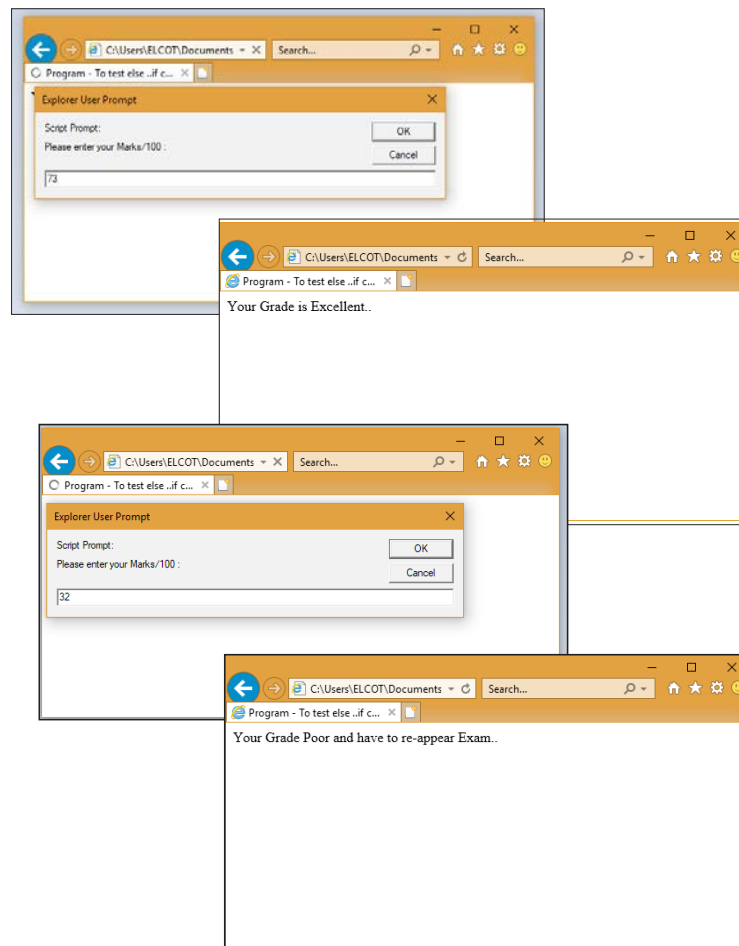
C:\Users\ELCOT\Documents
Search...
Program - To test else ..if c...
Explorer User Prompt
Script Prompt:
Please enter your Marks/100 :
OK
Cancel
73

C:\Users\ELCOT\Documents
Search...
Program - To test else ..if c...
Your Grade is Excellent..

C:\Users\ELCOT\Documents
Search...
Program - To test else ..if c...
Explorer User Prompt
Script Prompt:
Please enter your Marks/100 :
OK
Cancel
32

C:\Users\ELCOT\Documents
Search...
Program - To test else ..if c...
Your Grade Poor and have to re-appear Exam..